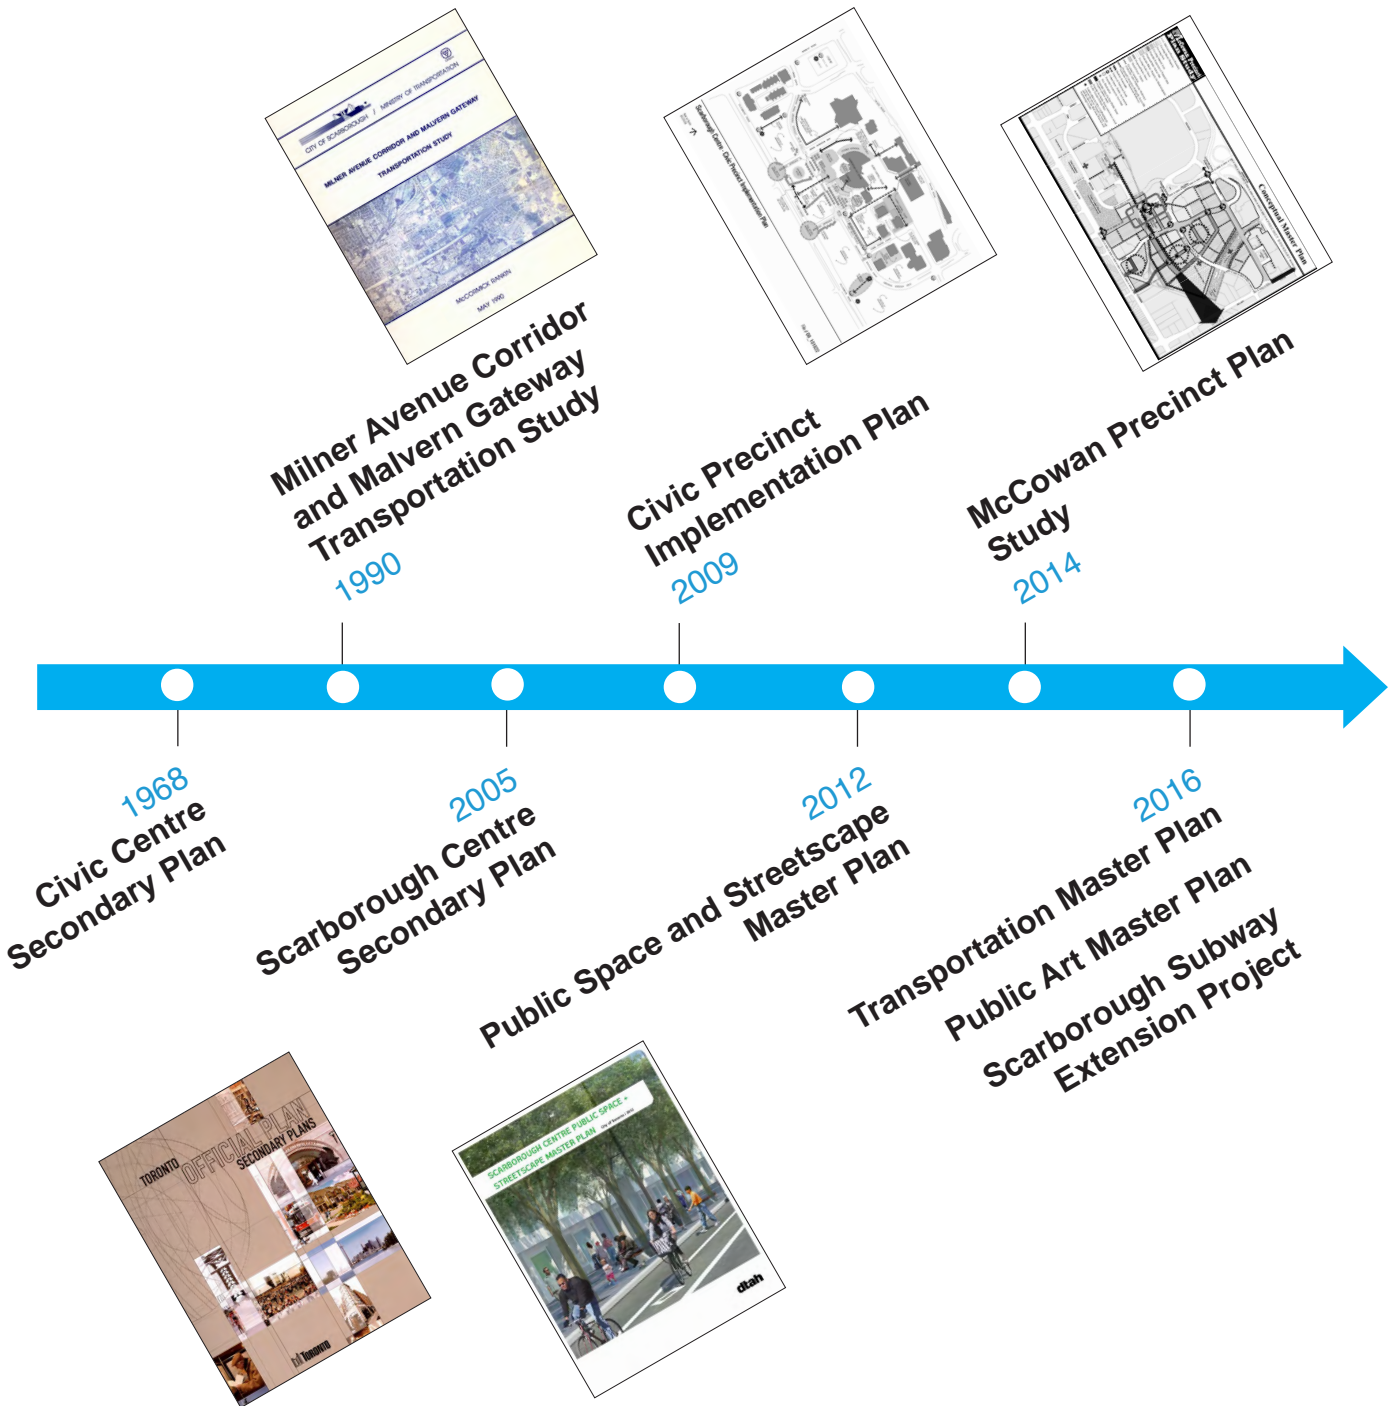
CITY OF SCARBOROUGH / MINISTRY OF TRANSPORTATION
MILNER AVENUE CORRIDOR AND MALVERN GATEWAY
TRANSPORTATION STUDY
McCORMICK RANKIN
MAY 1990

Milner Avenue Corridor and Malvern Gateway Transportation Study
1990

Scarborough Centre: Civic Precinct Implementation Plan

Civic Precinct Implementation Plan
2009

Conceptual Master Plan

McCowan Precinct Plan Study
2014

1968
Civic Centre Secondary Plan

2005
Scarborough Centre Secondary Plan

2012
Public Space and Streetscape Master Plan

2016
Transportation Master Plan
Public Art Master Plan
Scarborough Subway Extension Project

TORONTO OFFICIAL PLAN
SECONDARY PLANS
Toronto

SCARBOROUGH CENTRE PUBLIC SPACE + STREETSCAPE MASTER PLAN
City of Toronto
dtah